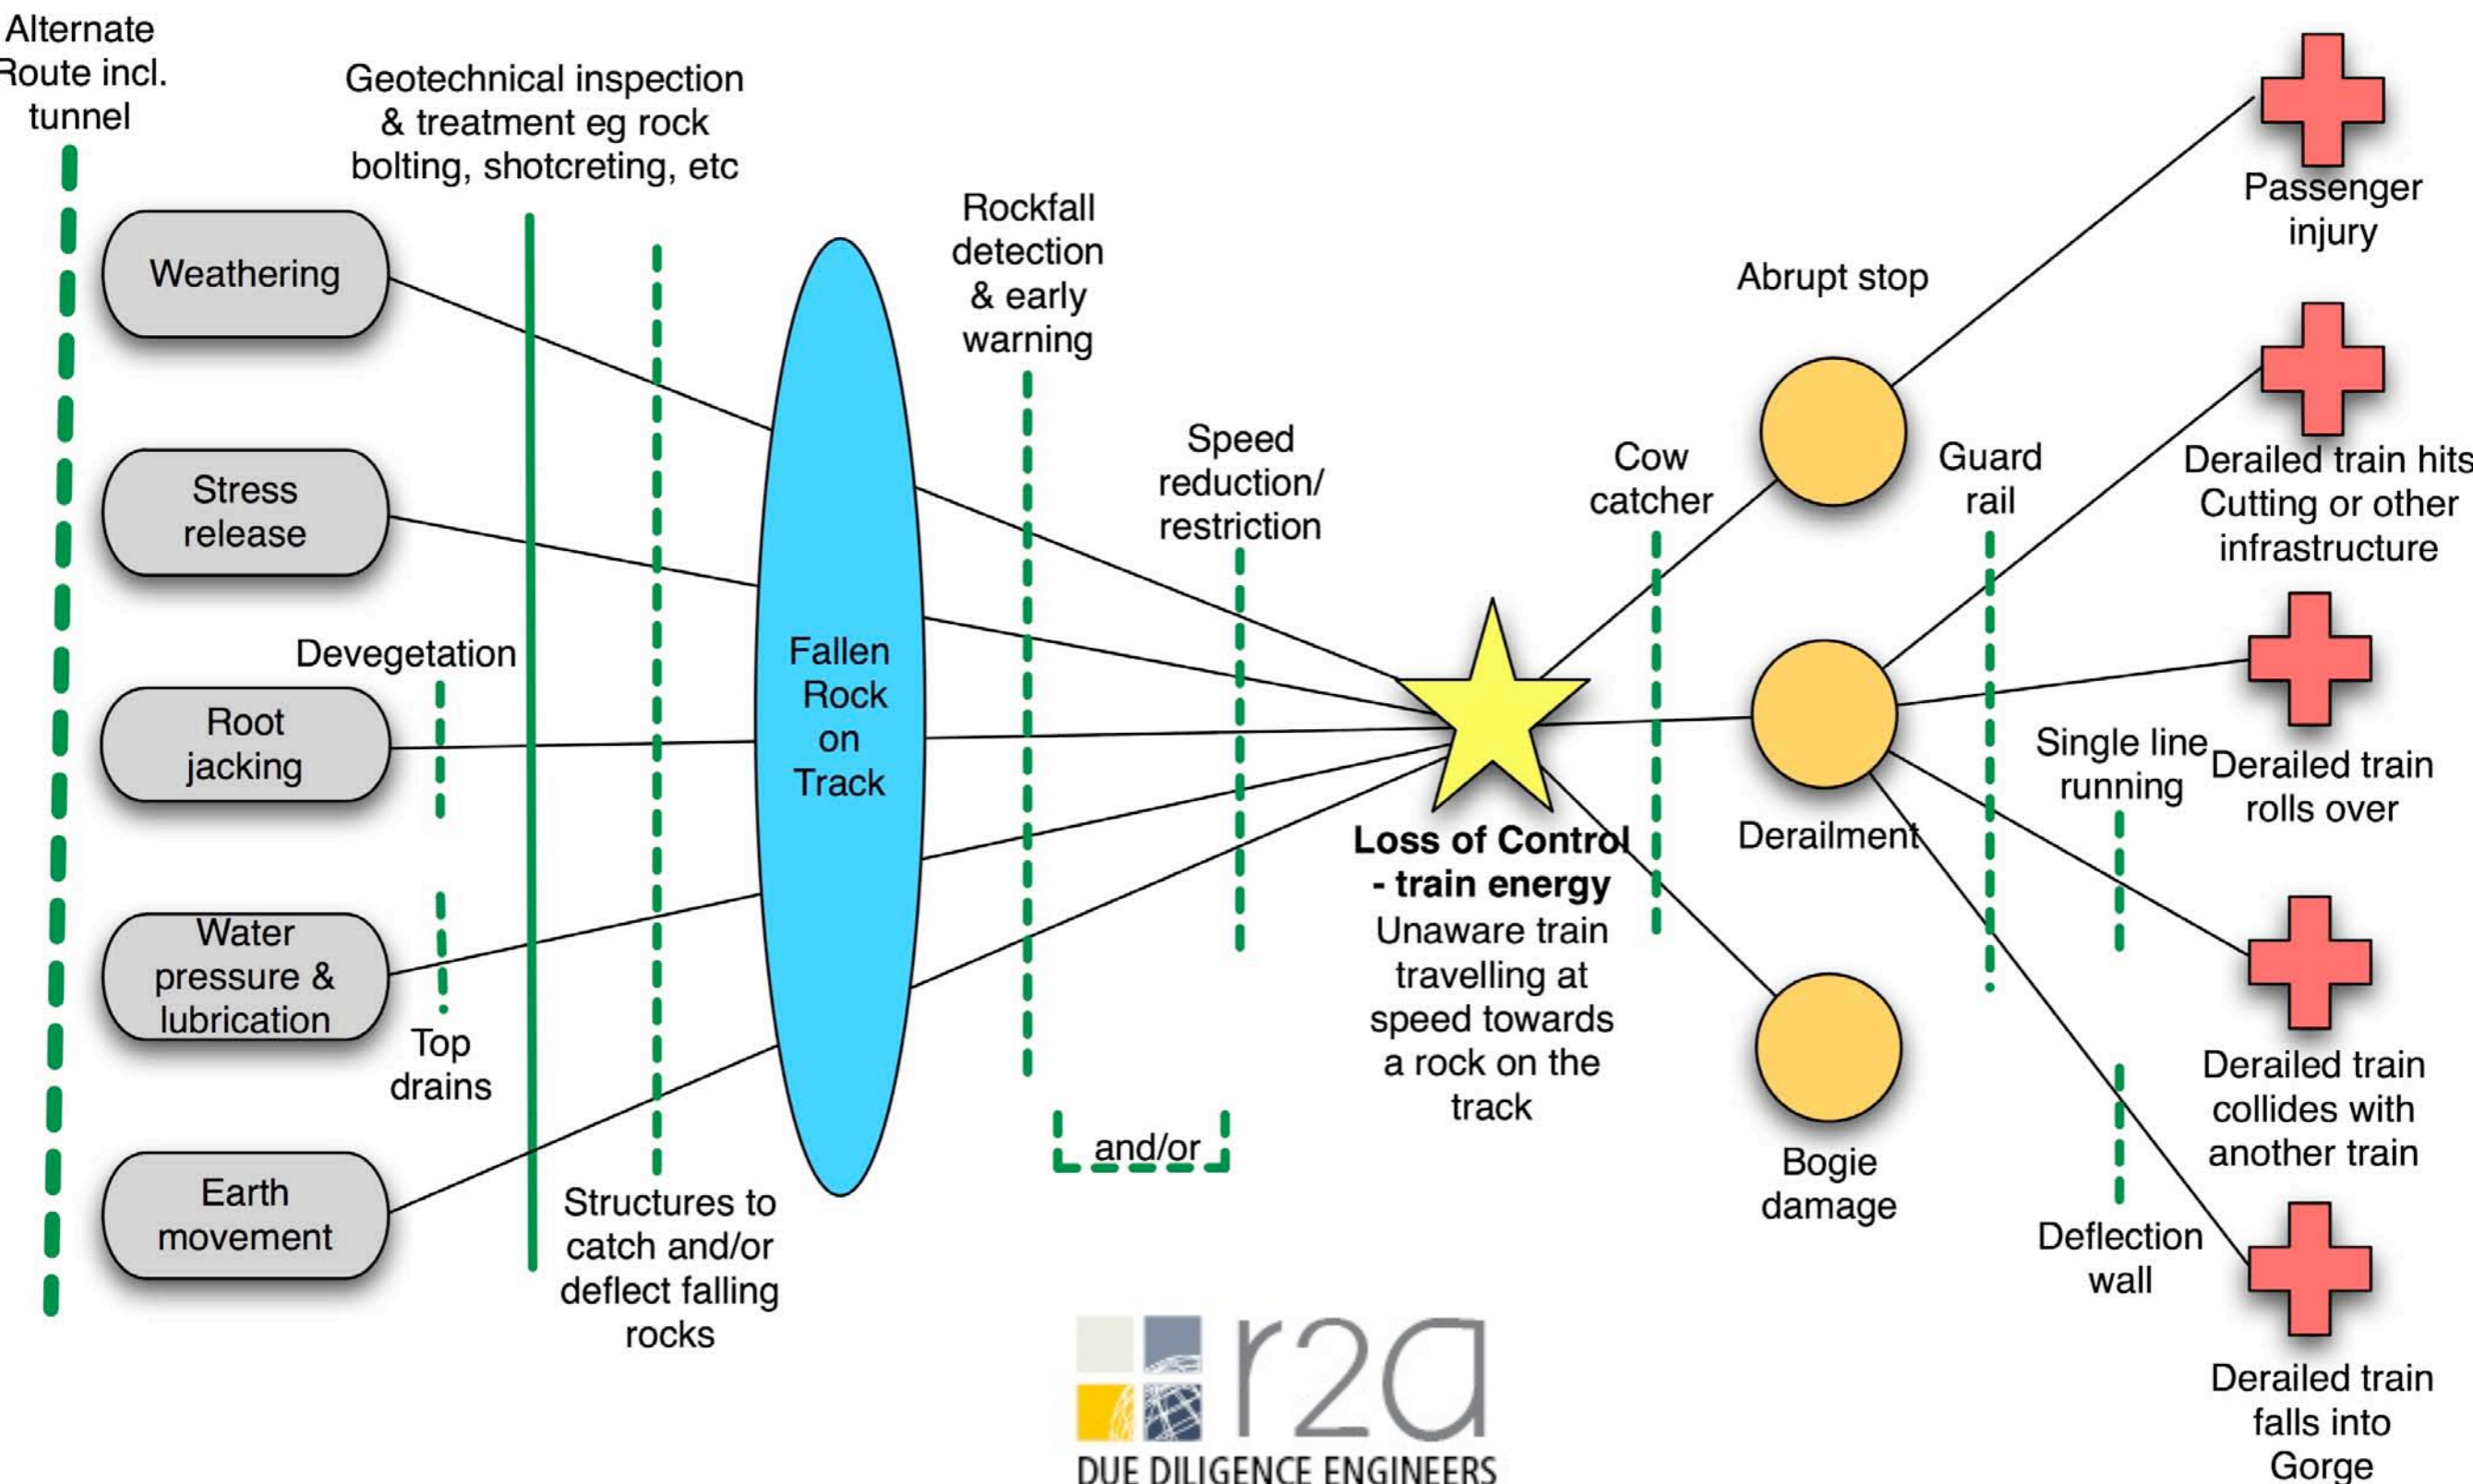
Alternate Route incl. tunnel

Geotechnical inspection & treatment eg rock bolting, shotcreting, etc

Weathering

Stress release

Devegetation

Root jacking

Water pressure & lubrication

Top drains

Earth movement

Structures to catch and/or deflect falling rocks

Fallen Rock on Track

Rockfall detection & early warning

Speed reduction/ restriction

and/or

Loss of Control - train energy
Unaware train travelling at speed towards a rock on the track

Cow catcher

Abrupt stop

Guard rail

Derailment

Bogie damage

Single line running

Deflection wall

Passenger injury

Derailed train hits Cutting or other infrastructure

Derailed train rolls over

Derailed train collides with another train

Derailed train falls into Gorge

r2a
DUE DILIGENCE ENGINEERS